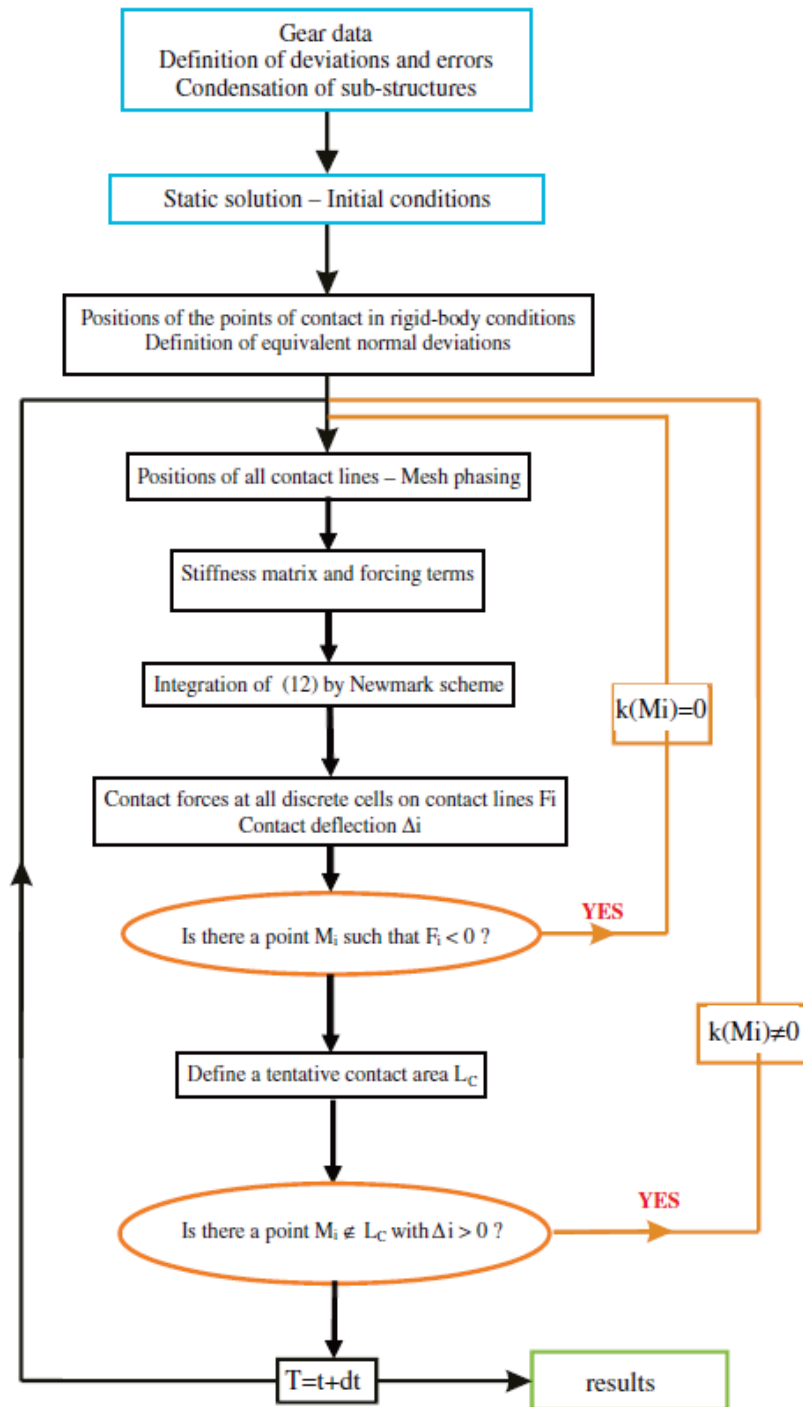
Gear data
Definition of deviations and errors
Condensation of sub-structures

Static solution – Initial conditions

Positions of the points of contact in rigid-body conditions
Definition of equivalent normal deviations

Positions of all contact lines – Mesh phasing

Stiffness matrix and forcing terms

Integration of (12) by Newmark scheme

k(Mi)=0

Contact forces at all discrete cells on contact lines Fi
Contact deflection Δi

Is there a point $M_i$ such that $F_i < 0$ ?

YES

k(Mi)≠0

Define a tentative contact area $L_C$

Is there a point $M_i \notin L_C$ with $\Delta i > 0$ ?

YES

T=t+dt

results